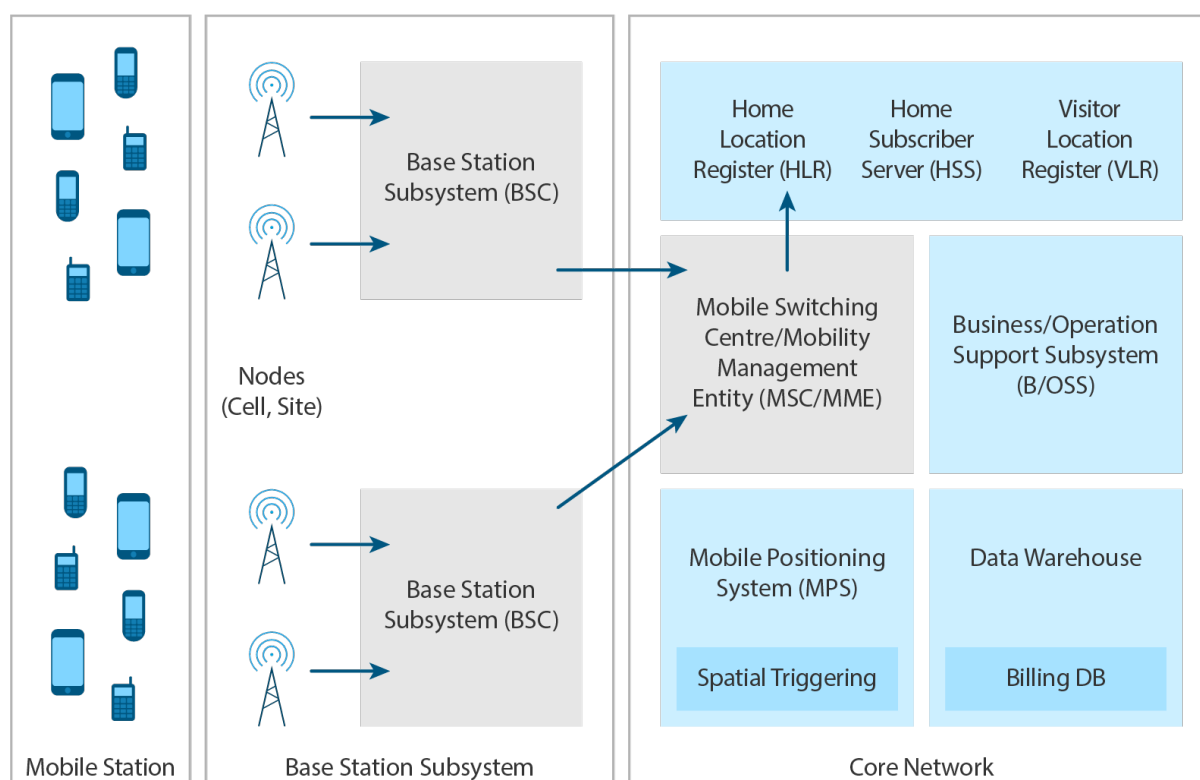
Base Station Subsystem (BSC)

Nodes (Cell, Site)

Base Station Subsystem (BSC)

Home Location Register (HLR)

Home Subscriber Server (HSS)

Visitor Location Register (VLR)

Mobile Switching Centre/Mobility Management Entity (MSC/MME)

Business/Operation Support Subsystem (B/OSS)

Mobile Positioning System (MPS)

Spatial Triggering

Data Warehouse

Billing DB

Mobile Station

Base Station Subsystem

Core Network